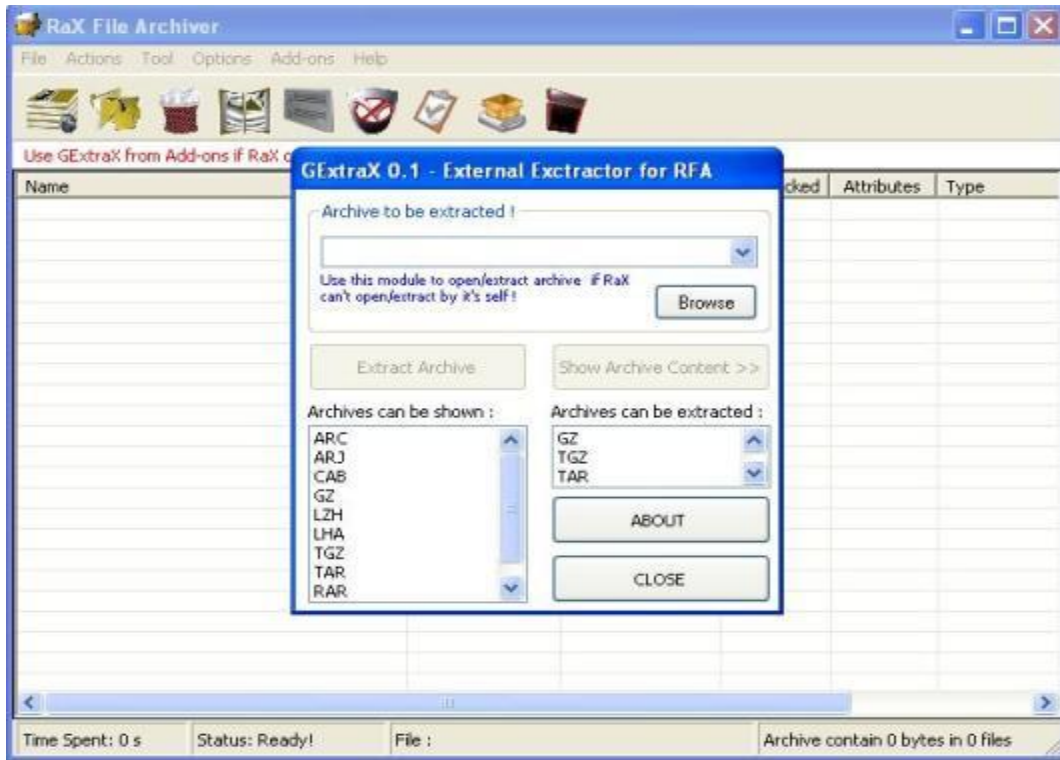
RaX File Archiver

File Actions Tool Options Add-ons Help

Use GExtraX from Add-ons if RaX c

Name

cked Attributes Type

GExtraX 0.1 - External Exctractor for RFA

Archive to be extracted !

Use this module to open/extract archive if RaX can't open/extract by it's self!

Browse

Extract Archive

Show Archive Content >>

Archives can be shown :

ARC
ARJ
CAB
GZ
LZH
LHA
TGZ
TAR
RAR

Archives can be extracted :

GZ
TGZ
TAR

ABOUT

CLOSE

Time Spent: 0 s

Status: Ready!

File :

Archive contain 0 bytes in 0 files